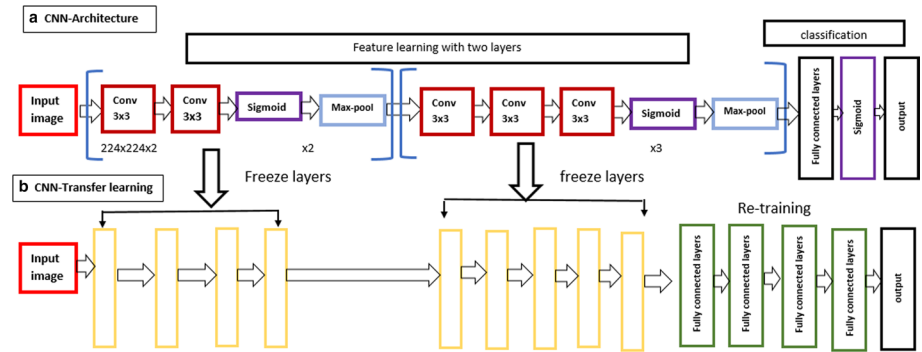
a CNN-Architecture

Feature learning with two layers

classification

Input image

Conv 3x3

Conv 3x3

Sigmoid

Max-pool

224x224x2

x2

Conv 3x3

Conv 3x3

Conv 3x3

Sigmoid

Max-pool

x3

Fully connected layers

Sigmoid

output

b CNN-Transfer learning

Freeze layers

freeze layers

Re-training

Input image

Fully connected layers

Fully connected layers

Fully connected layers

Fully connected layers

output